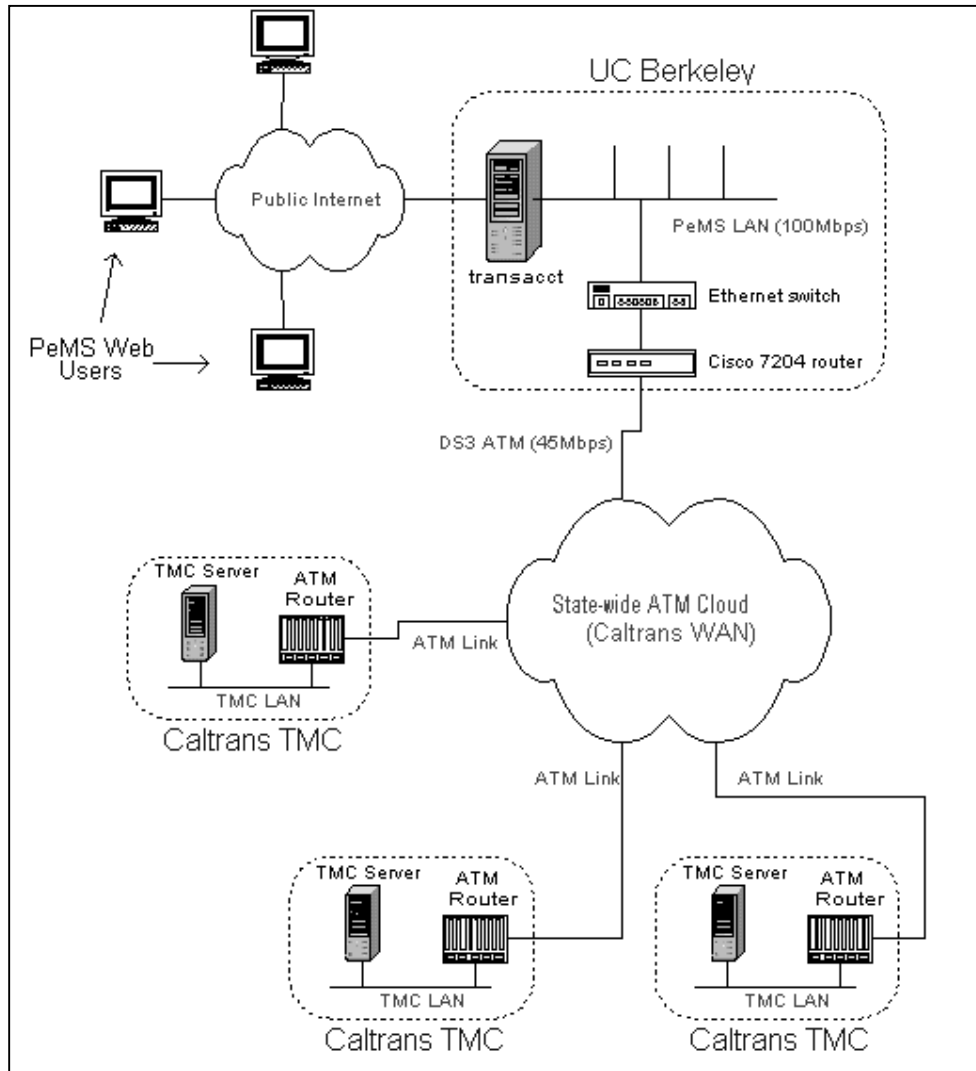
UC Berkeley

Public Internet

transacct

PeMS LAN (100Mbps)

Ethernet switch

Cisco 7204 router

PeMS Web Users

DS3 ATM (45Mbps)

TMC Server

ATM Router

TMC LAN

Caltrans TMC

ATM Link

State-wide ATM Cloud (Caltrans WAN)

ATM Link

ATM Link

TMC Server

ATM Router

TMC LAN

Caltrans TMC

TMC Server

ATM Router

TMC LAN

Caltrans TMC